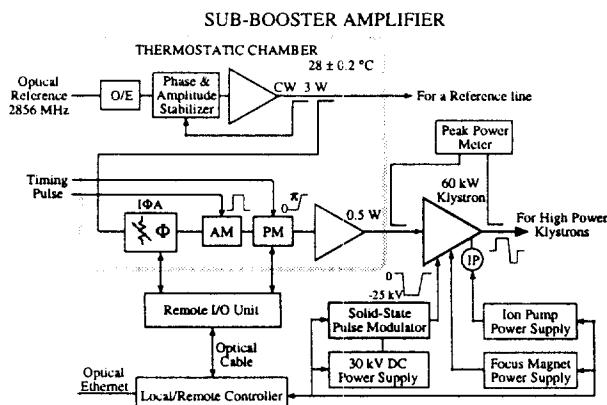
SUB-BOOSTER AMPLIFIER

THERMOSTATIC CHAMBER

28 ± 0.2 °C

Optical Reference 2856 MHz

O/E

Phase & Amplitude Stabilizer

CW 3 W

For a Reference line

Peak Power Meter

Timing Pulse

IΦA

Φ

AM

PM

$\pi$

0

0.5 W

60 kW Klystron

For High Power Klystrons

IP

0

-25 kV

Remote I/O Unit

Optical Cable

Solid-State Pulse Modulator

Ion Pump Power Supply

30 kV DC Power Supply

Focus Magnet Power Supply

Optical Ethernet

Local/Remote Controller